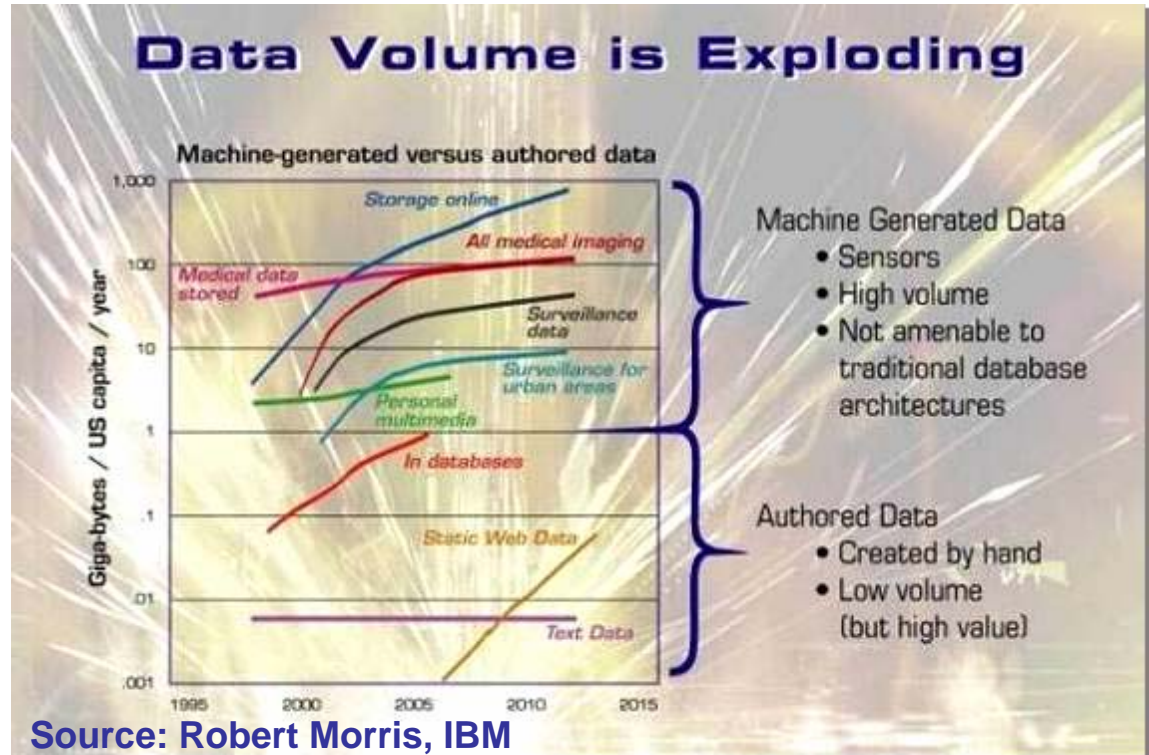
Data Volume is Exploding

Machine-generated versus authored data

1,000
100
10
1
.1
.01
.001

Giga-bytes / US capita / year

1995 2000 2005 2010 2015

Storage online
All medical imaging
Medical data stored
Surveillance data
Surveillance for urban areas
Personal multimedia
In databases
Static Web Data
Text Data

Machine Generated Data
• Sensors
• High volume
• Not amenable to traditional database architectures

Authored Data
• Created by hand
• Low volume (but high value)

Source: Robert Morris, IBM